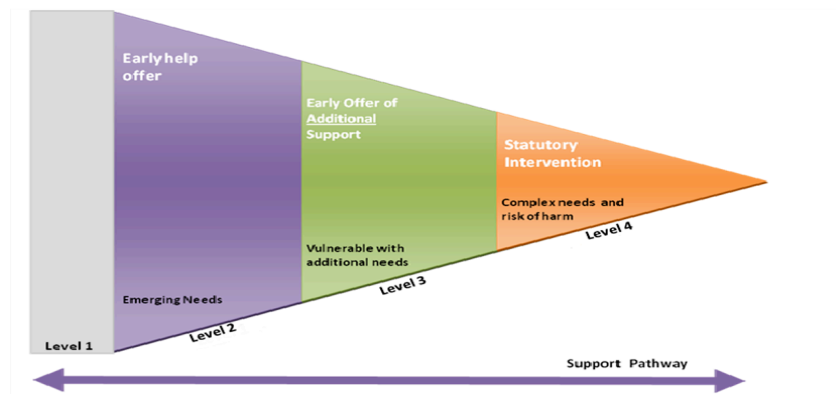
Early help offer

Early Offer of Additional Support

Statutory Intervention

Complex needs and risk of harm

Level 4

Vulnerable with additional needs

Level 3

Emerging Needs

Level 2

Level 1

Support Pathway